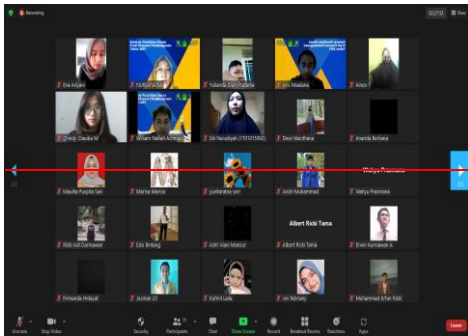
Recording

Eva Arijani
Yolanda Dian Pratama
Ahli Maulana
Amin
Cindy Claudia M
Willam Rafieh Achmad
Siti Nuraisyah (7010150…)
Dewi Wardhana
Ananda Berliana
Maulita Puspita Sari
Marisa Marisa
junitarahayu sari
Andri Muhammad
Melya Pravinanta
Melya Pravinanta
Rizki Adi Darmawan
Edo Bintang
Adri Ilham Maksur
Albert Ricki Tama
Albert Ricki Tama
Erwin Kurniawan A
Firmanda Hidayat
Jusman 23
Kahrid Laila
niri febrianty
Muhammad Irfan Rizki

Unmute
Stop Video
Security
Participants
Chat
Share Screen
Record
Breakout Rooms
Reactions
Apps
Leave